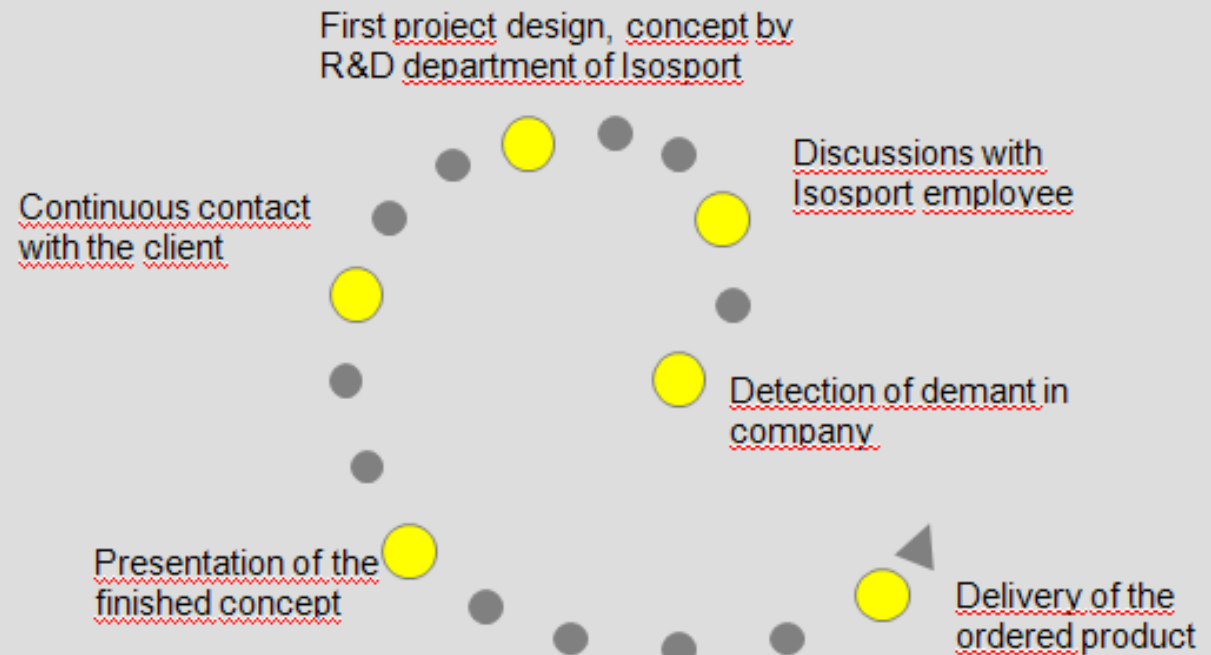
First project design, concept by R&D department of Isosport

Discussions with Isosport employee

Continuous contact with the client

Detection of demant in company

Presentation of the finished concept

Delivery of the ordered product